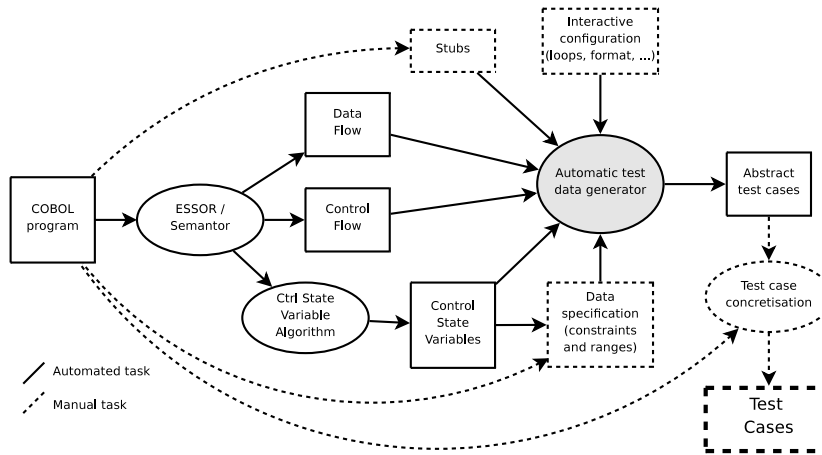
Stubs

Interactive configuration (loops, format, ...)

Data Flow

Automatic test data generator

Abstract test cases

COBOL program

ESSOR / Semantor

Control Flow

Ctrl State Variable Algorithm

Control State Variables

Data specification (constraints and ranges)

Test case concretisation

Automated task

Manual task

Test Cases